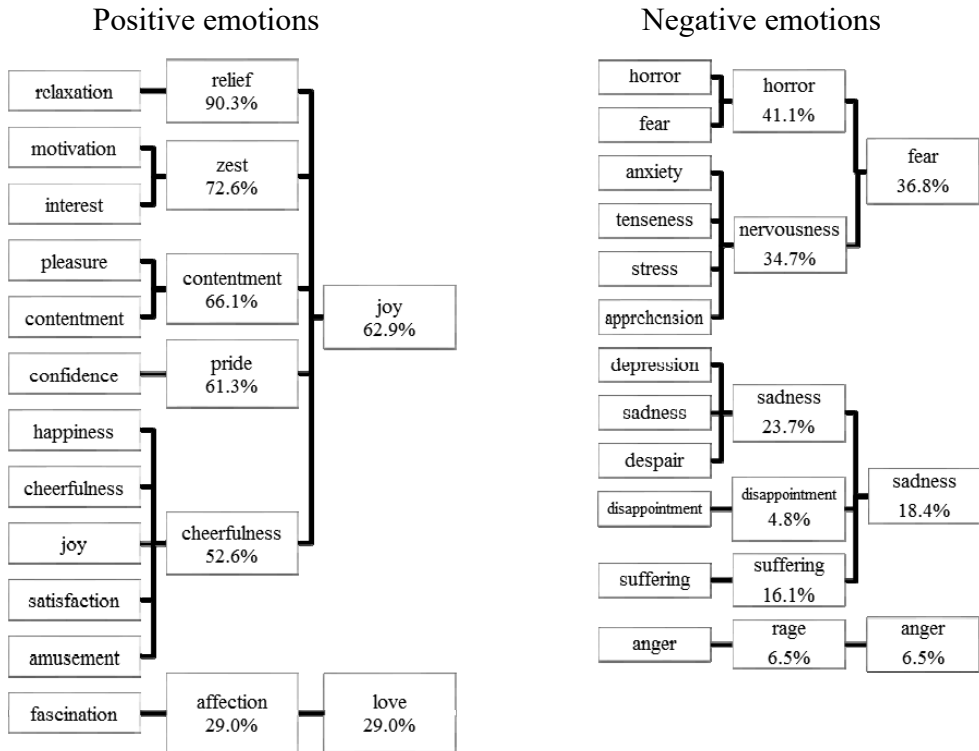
Positive emotions

relaxation

relief
90.3%

motivation

interest

zest
72.6%

pleasure

contentment

contentment
66.1%

joy
62.9%

confidence

pride
61.3%

happiness

cheerfulness

joy

satisfaction

amusement

cheerfulness
52.6%

fascination

affection
29.0%

love
29.0%

Negative emotions

horror

fear

horror
41.1%

fear
36.8%

anxiety

tenseness

stress

apprehension

nervousness
34.7%

depression

sadness

despair

sadness
23.7%

disappointment

disappointment
4.8%

sadness
18.4%

suffering

suffering
16.1%

anger

rage
6.5%

anger
6.5%